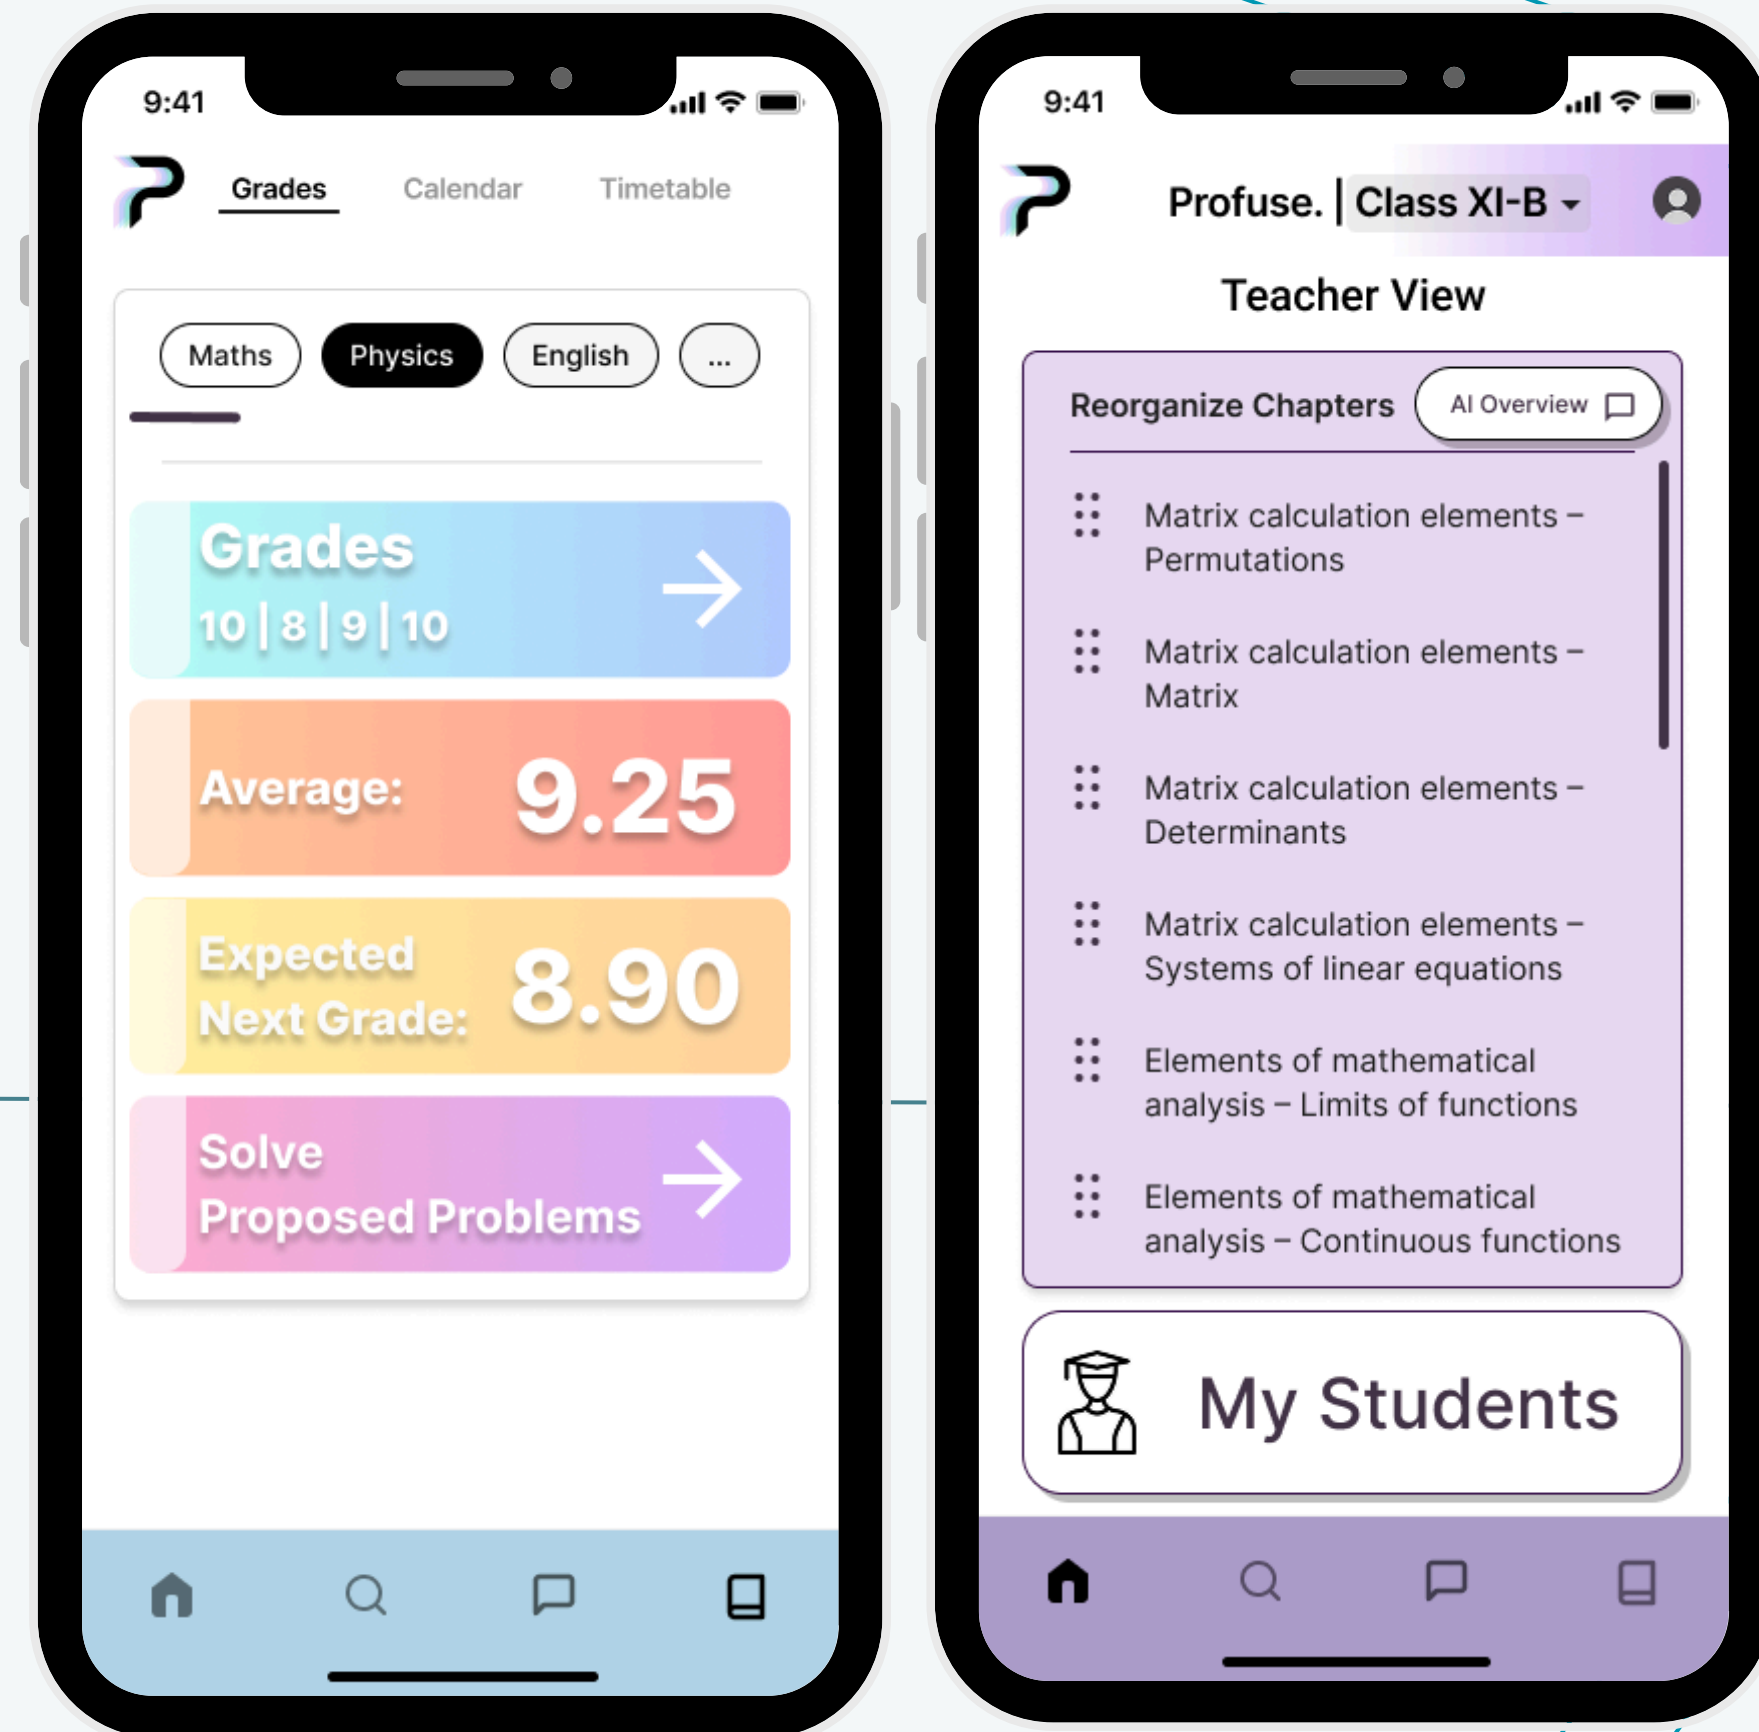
9:41

Grades Calendar Timetable

Maths Physics English ...

Grades
10 | 8 | 9 | 10

Average: 9.25

Expected Next Grade: 8.90

Solve Proposed Problems

9:41

Profuse. | Class XI-B

Teacher View

Reorganize Chapters AI Overview

Matrix calculation elements – Permutations

Matrix calculation elements – Matrix

Matrix calculation elements – Determinants

Matrix calculation elements – Systems of linear equations

Elements of mathematical analysis – Limits of functions

Elements of mathematical analysis – Continuous functions

My Students